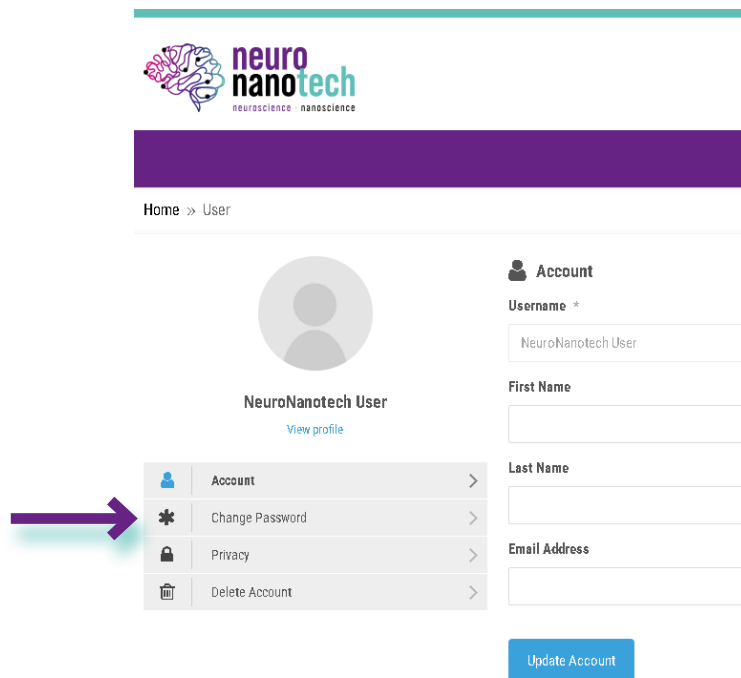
neuro nanotech
neuroscience · nanoscience

Home » User

NeuroNanotech User
View profile

Account
Change Password
Privacy
Delete Account

Account
Username *
NeuroNanotech User
First Name
Last Name
Email Address
Update Account